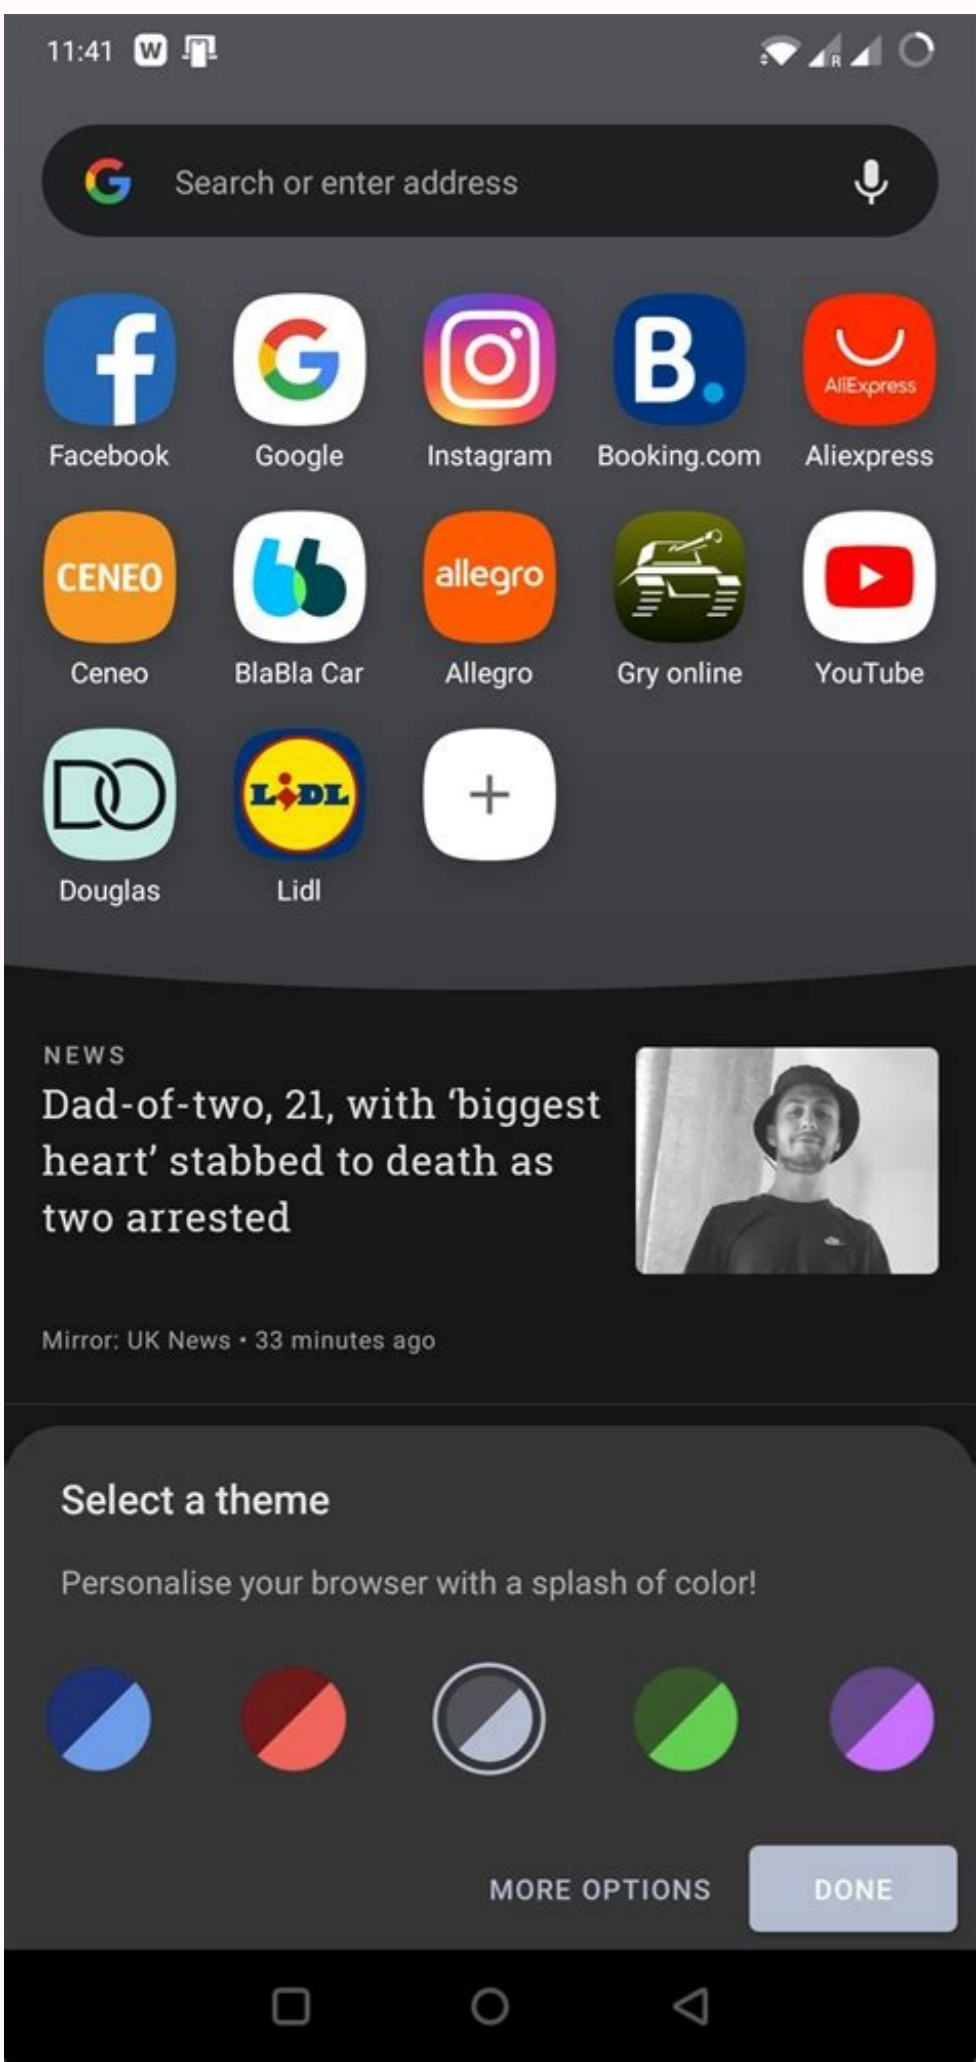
11:41

Search or enter address

Facebook
Google
Instagram
Booking.com
AliExpress
Aliexpress

CENEO
Ceneo
BlaBla Car
allegro
Allegro
Gry online
YouTube

Douglas
LIDL
Lidl
+

NEWS
Dad-of-two, 21, with 'biggest heart' stabbed to death as two arrested

Mirror: UK News • 33 minutes ago

Select a theme

Personalise your browser with a splash of color!

MORE OPTIONS
DONE